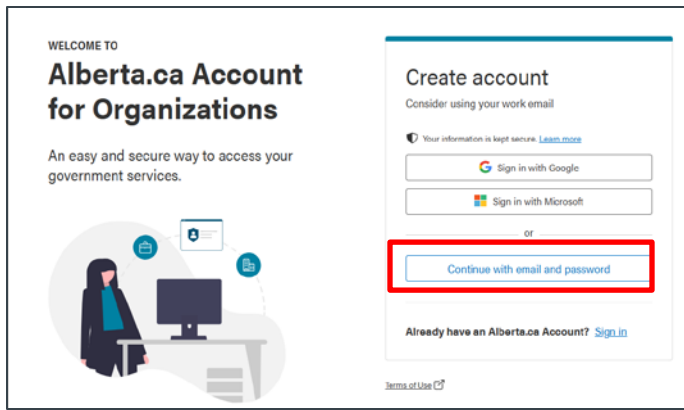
WELCOME TO

Alberta.ca Account for Organizations

An easy and secure way to access your government services.

Create account

Consider using your work email

Your information is kept secure. Learn more

Sign in with Google

Sign in with Microsoft

or

Continue with email and password

Already have an Alberta.ca Account? Sign in

Terms of Use